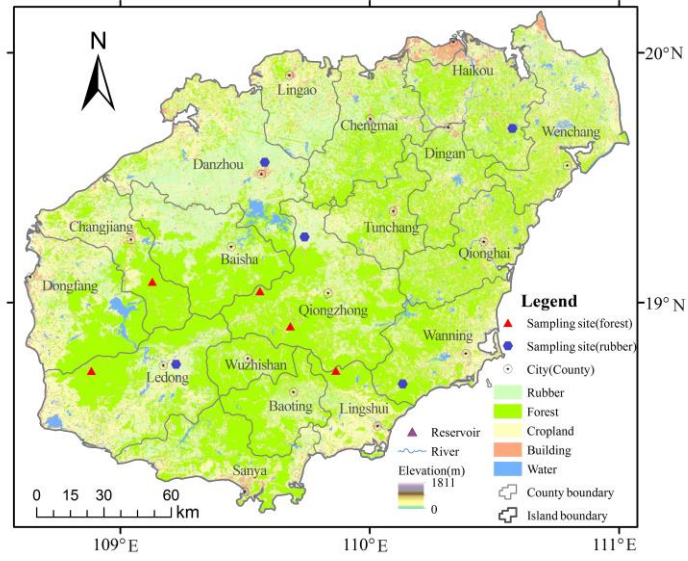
N

20°N

19°N

Haikou
Lingao
Chengmai
Wenchang
Dingan
Danzhou
Tunchang
Changjiang
Qionghai
Baisha
Dongfang
Qiongzhong
Wanning
Ledong
Wuzhishan
Baoting
Lingshui
Sanya

Legend
Sampling site(forest)
Sampling site(rubber)
City(County)
Rubber
Forest
Cropland
Building
Water
County boundary
Island boundary

Reservoir
River
Elevation(m)
1811
0

0 15 30 60
km

109°E
110°E
111°E